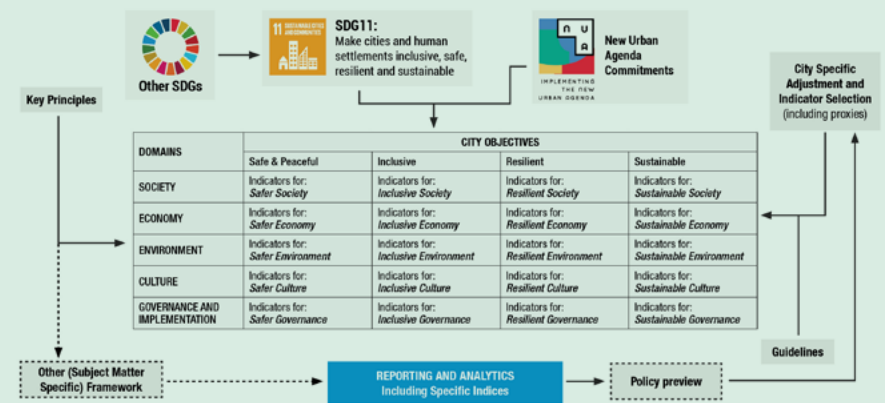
Other SDGs

11 SUSTAINABLE CITIES AND COMMUNITIES

SDG11:
Make cities and human settlements inclusive, safe, resilient and sustainable

N U A
IMPLEMENTING THE NEW URBAN AGENDA

New Urban Agenda Commitments

Key Principles

City Specific Adjustment and Indicator Selection (including proxies)

| DOMAINS | CITY OBJECTIVES | | | |
|---|---|---|---|---|
| | Safe & Peaceful | Inclusive | Resilient | Sustainable |
| SOCIETY | Indicators for: *Safer Society* | Indicators for: *Inclusive Society* | Indicators for: *Resilient Society* | Indicators for: *Sustainable Society* |
| ECONOMY | Indicators for: *Safer Economy* | Indicators for: *Inclusive Economy* | Indicators for: *Resilient Economy* | Indicators for: *Sustainable Economy* |
| ENVIRONMENT | Indicators for: *Safer Environment* | Indicators for: *Inclusive Environment* | Indicators for: *Resilient Environment* | Indicators for: *Sustainable Environment* |
| CULTURE | Indicators for: *Safer Culture* | Indicators for: *Inclusive Culture* | Indicators for: *Resilient Culture* | Indicators for: *Sustainable Culture* |
| GOVERNANCE AND IMPLEMENTATION | Indicators for: *Safer Governance* | Indicators for: *Inclusive Governance* | Indicators for: *Resilient Governance* | Indicators for: *Sustainable Governance* |

Guidelines

Other (Subject Matter Specific) Framework

REPORTING AND ANALYTICS
Including Specific Indices

Policy preview